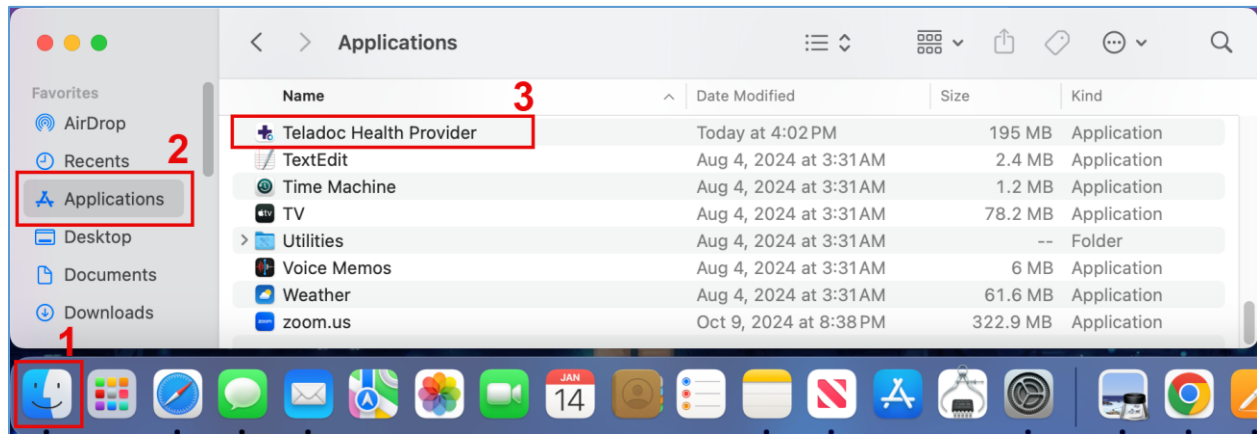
Applications

Favorites
AirDrop
Recents
Applications
Desktop
Documents
Downloads

1
2
3

| Name | Date Modified | Size | Kind |
|---|---|---|---|
| Teladoc Health Provider | Today at 4:02 PM | 195 MB | Application |
| TextEdit | Aug 4, 2024 at 3:31 AM | 2.4 MB | Application |
| Time Machine | Aug 4, 2024 at 3:31 AM | 1.2 MB | Application |
| TV | Aug 4, 2024 at 3:31 AM | 78.2 MB | Application |
| Utilities | Aug 4, 2024 at 3:31 AM | -- | Folder |
| Voice Memos | Aug 4, 2024 at 3:31 AM | 6 MB | Application |
| Weather | Aug 4, 2024 at 3:31 AM | 61.6 MB | Application |
| zoom.us | Oct 9, 2024 at 8:38 PM | 322.9 MB | Application |

JAN
14